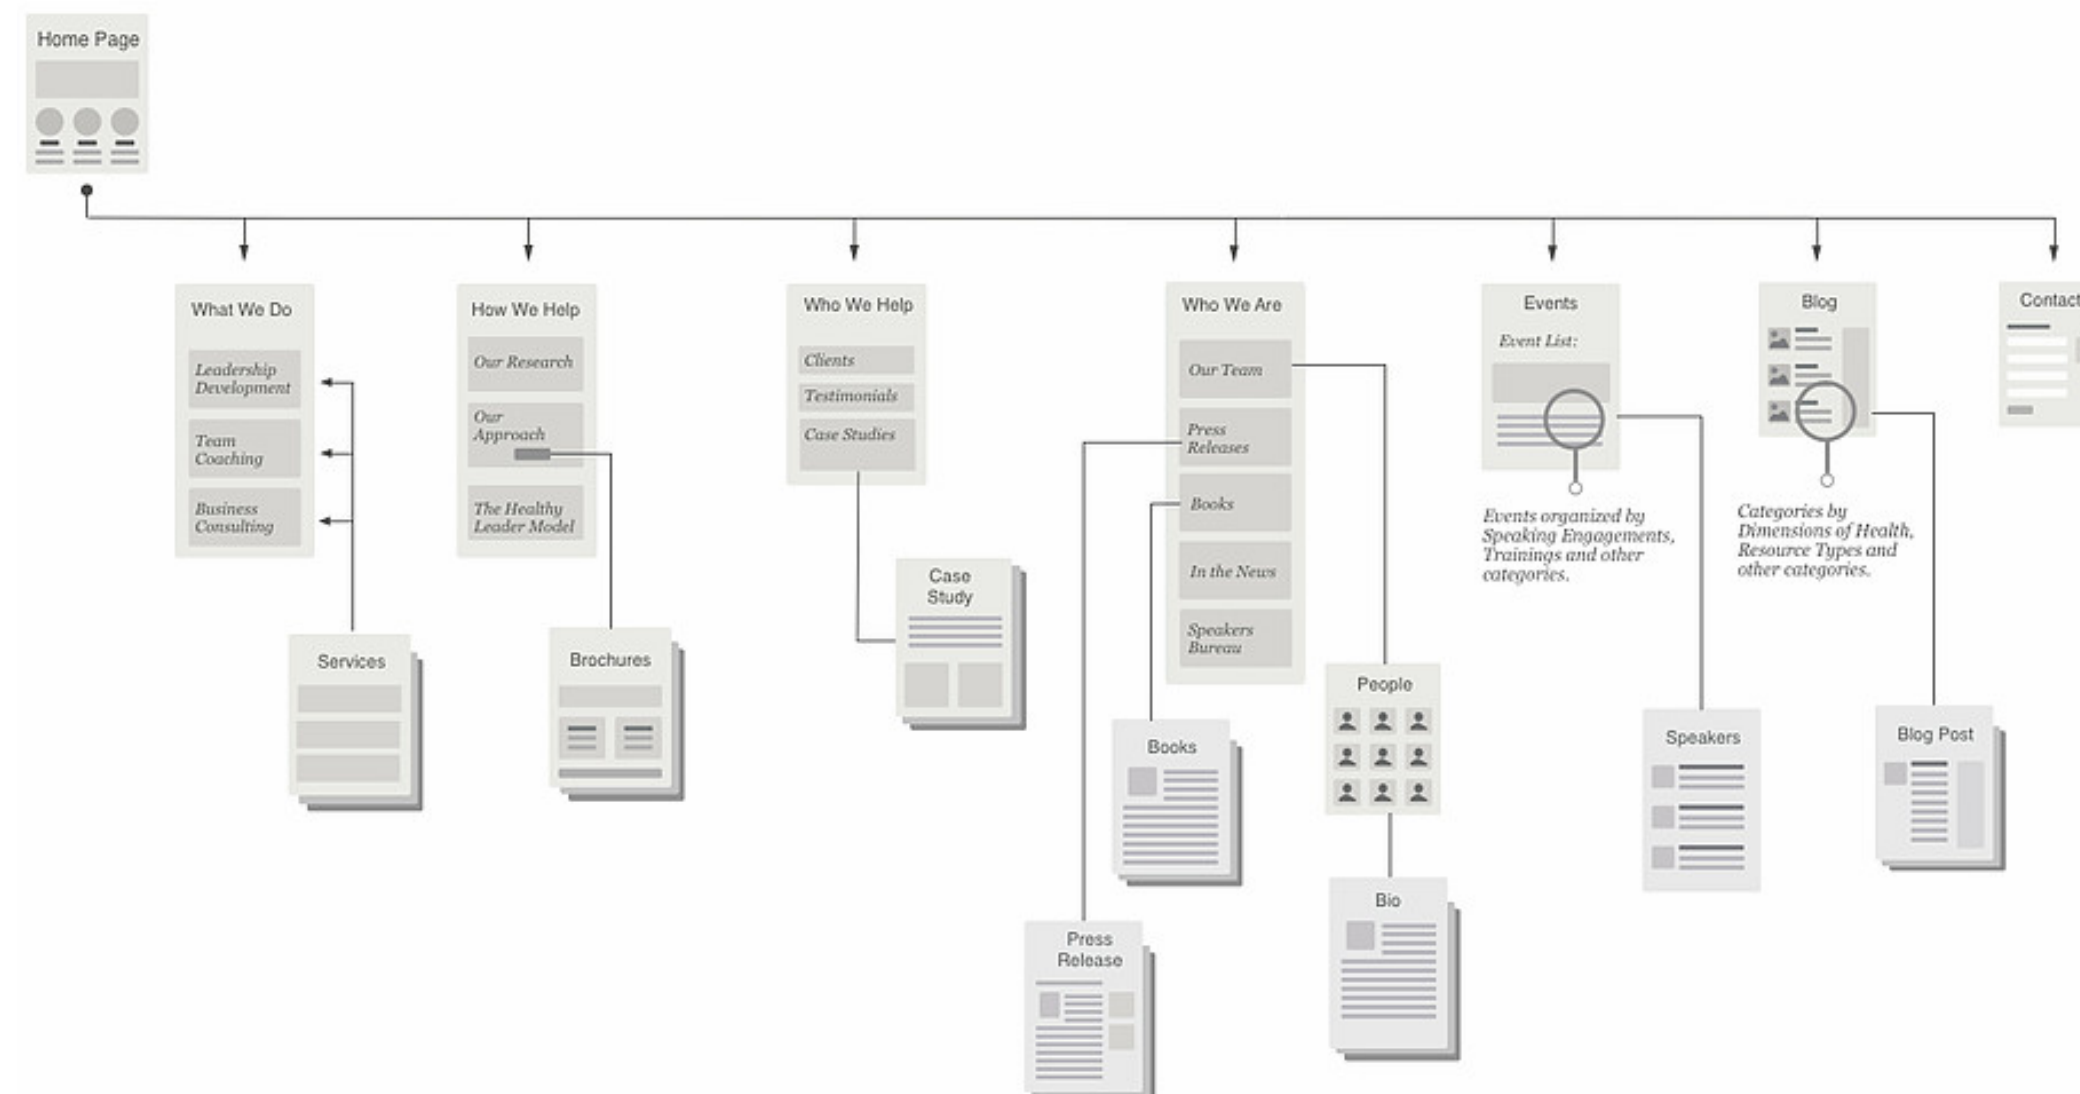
Home Page

What We Do

Leadership Development

Team Coaching

Business Consulting

Services

How We Help

Our Research

Our Approach

The Healthy Leader Model

Brochures

Who We Help

Clients

Testimonials

Case Studies

Case Study

Who We Are

Our Team

Press Releases

Books

In the News

Speakers Bureau

Books

Press Release

People

Bio

Events

Event List:

Events organized by Speaking Engagements, Trainings and other categories.

Speakers

Blog

Categories by Dimensions of Health, Resource Types and other categories.

Blog Post

Contact